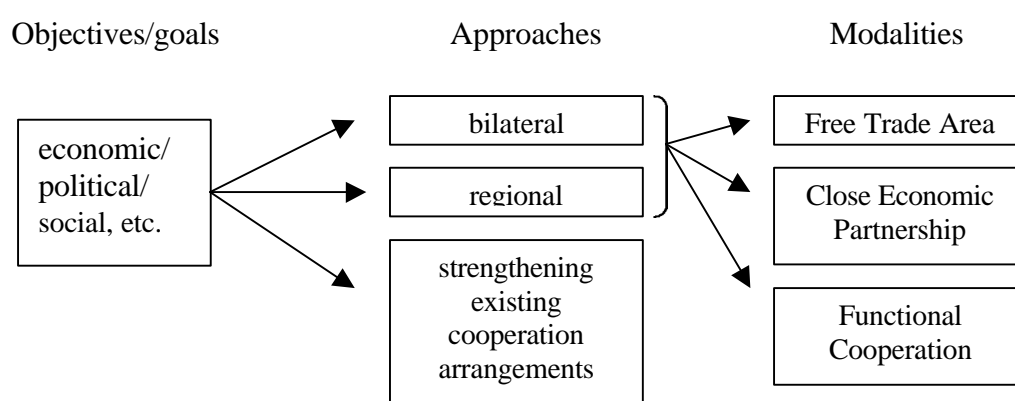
Objectives/goals

Approaches

Modalities

economic/ political/ social, etc.

bilateral

regional

strengthening existing cooperation arrangements

Free Trade Area

Close Economic Partnership

Functional Cooperation